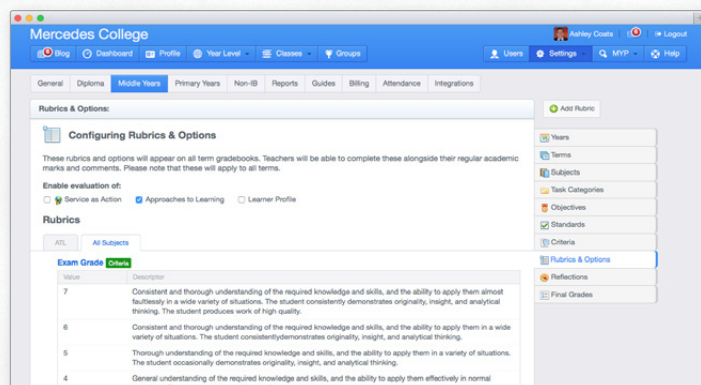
Mercedes College

Ashley Coats 0 Logout

0 Blog Dashboard Profile Year Level Classes Groups

Users Settings MYP Help

General Diploma Middle Years Primary Years Non-IB Reports Guides Billing Attendance Integrations

Rubrics & Options:

Configuring Rubrics & Options

These rubrics and options will appear on all term gradebooks. Teachers will be able to complete these alongside their regular academic marks and comments. Please note that these will apply to all terms.

Enable evaluation of:

Service as Action Approaches to Learning Learner Profile

Rubrics

ATL All Subjects

Exam Grade Criteria

| Value | Descriptor |
|---|---|
| 7 | Consistent and thorough understanding of the required knowledge and skills, and the ability to apply them almost faultlessly in a wide variety of situations. The student consistently demonstrates originality, insight, and analytical thinking. The student produces work of high quality. |
| 6 | Consistent and thorough understanding of the required knowledge and skills, and the ability to apply them in a wide variety of situations. The student consistentlydemonstrates originality, insight, and analytical thinking. |
| 5 | Thorough understanding of the required knowledge and skills, and the ability to apply them in a variety of situations. The student occasionally demonstrates originality, insight, and analytical thinking. |
| 4 | General understanding of the required knowledge and skills, and the ability to apply them effectively in normal |

Add Rubric

Years
Terms
Subjects
Task Categories
Objectives
Standards
Criteria
Rubrics & Options
Reflections
Final Grades